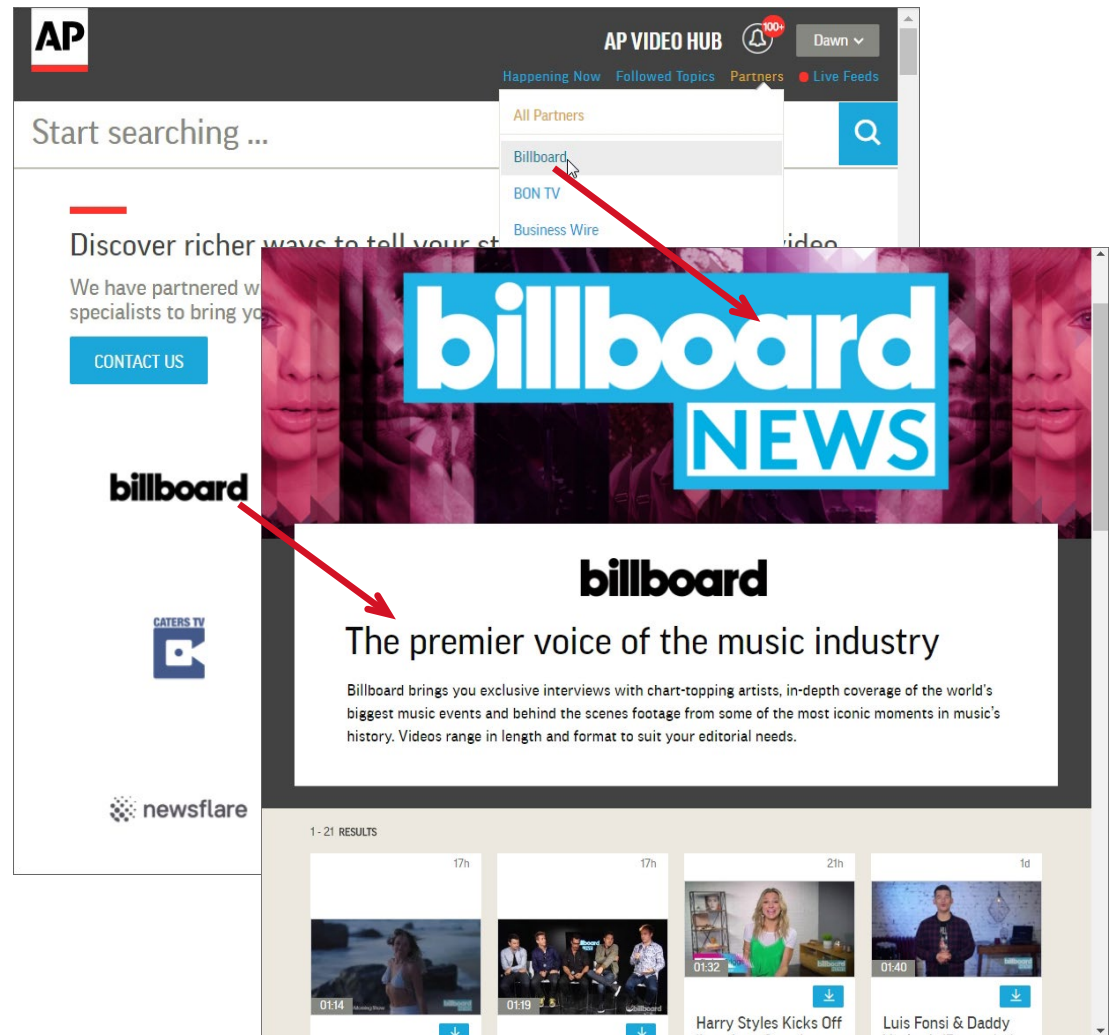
AP

AP VIDEO HUB 100+ Dawn

Happening Now Followed Topics Partners Live Feeds

Start searching ...

All Partners

Billboard

BON TV

Business Wire

Discover richer ways to tell your st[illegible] video

We have partnered w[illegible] specialists to bring yo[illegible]

CONTACT US

billboard

CATERS TV

newsflare

billboard NEWS

billboard

The premier voice of the music industry

Billboard brings you exclusive interviews with chart-topping artists, in-depth coverage of the world's biggest music events and behind the scenes footage from some of the most iconic moments in music's history. Videos range in length and format to suit your editorial needs.

1 - 21 RESULTS

17h

01:14

17h

01:19

21h

01:32

Harry Styles Kicks Off

1d

01:40

Luis Fonsi & Daddy